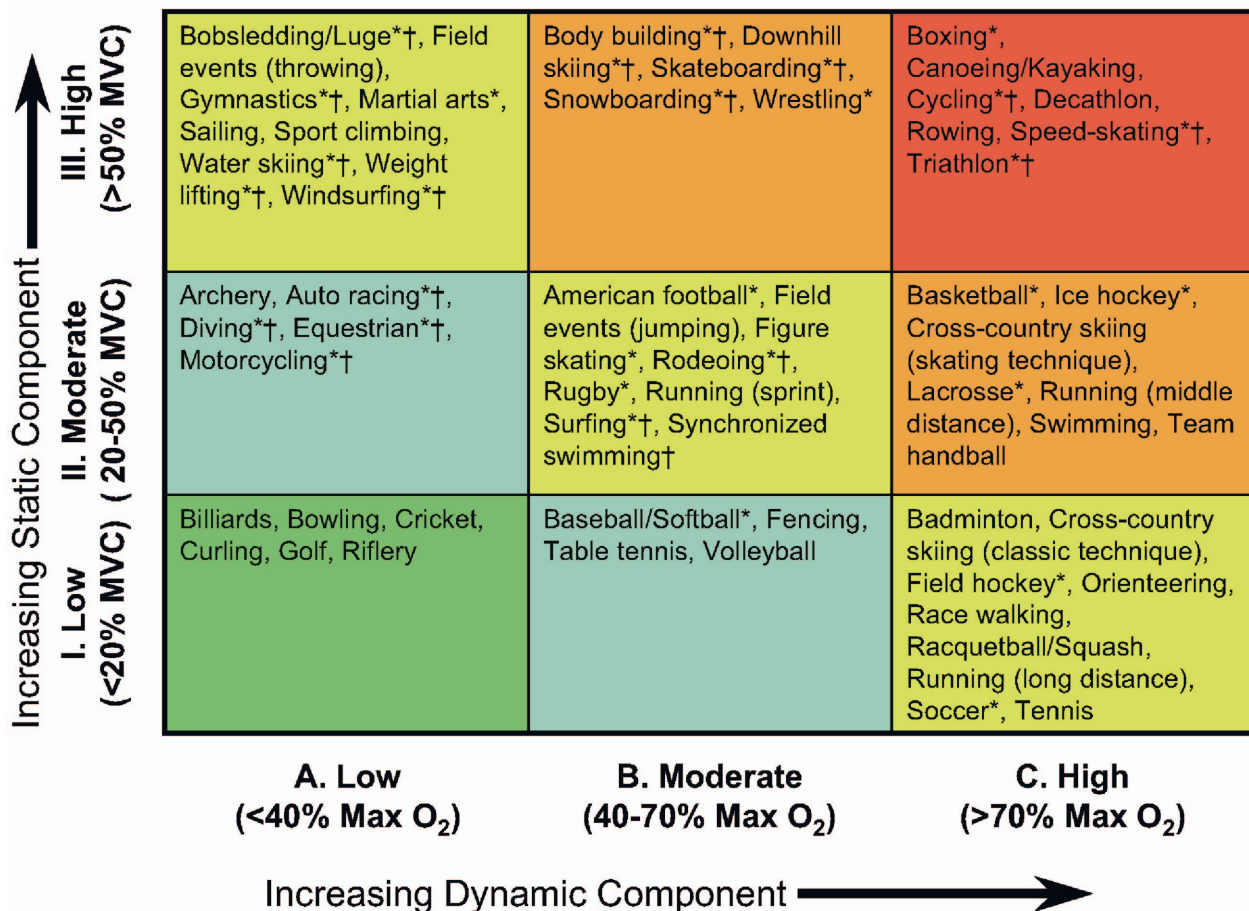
Increasing Static Component

| | A. Low (<40% Max $O_2$) | B. Moderate (40-70% Max $O_2$) | C. High (>70% Max $O_2$) |
|---|---|---|---|
| III. High (>50% MVC) | Bobsledding/Luge*†, Field events (throwing), Gymnastics*†, Martial arts*, Sailing, Sport climbing, Water skiing*†, Weight lifting*†, Windsurfing*† | Body building*†, Downhill skiing*†, Skateboarding*†, Snowboarding*†, Wrestling* | Boxing*, Canoeing/Kayaking, Cycling*†, Decathlon, Rowing, Speed-skating*†, Triathlon*† |
| II. Moderate (20-50% MVC) | Archery, Auto racing*†, Diving*†, Equestrian*†, Motorcycling*† | American football*, Field events (jumping), Figure skating*, Rodeoing*†, Rugby*, Running (sprint), Surfing*†, Synchronized swimming† | Basketball*, Ice hockey*, Cross-country skiing (skating technique), Lacrosse*, Running (middle distance), Swimming, Team handball |
| I. Low (<20% MVC) | Billiards, Bowling, Cricket, Curling, Golf, Riflery | Baseball/Softball*, Fencing, Table tennis, Volleyball | Badminton, Cross-country skiing (classic technique), Field hockey*, Orienteering, Race walking, Racquetball/Squash, Running (long distance), Soccer*, Tennis |

Increasing Dynamic Component